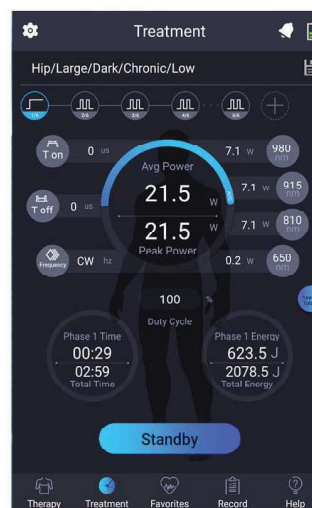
Treatment

Hip/Large/Dark/Chronic/Low

1/6 2/6 3/6 4/6 5/6

T on 0 us

T off 0 us

Frequency CW hz

Avg Power

21.5 w

21.5 w

Peak Power

7.1 w 980 nm

7.1 w 915 nm

7.1 w 810 nm

0.2 w 650 nm

100 %

Duty Cycle

Phase 1 Time

00:29

02:59

Total Time

Phase 1 Energy

623.5 J

2078.5 J

Total Energy

Standby

Therapy Treatment Favorites Record Help